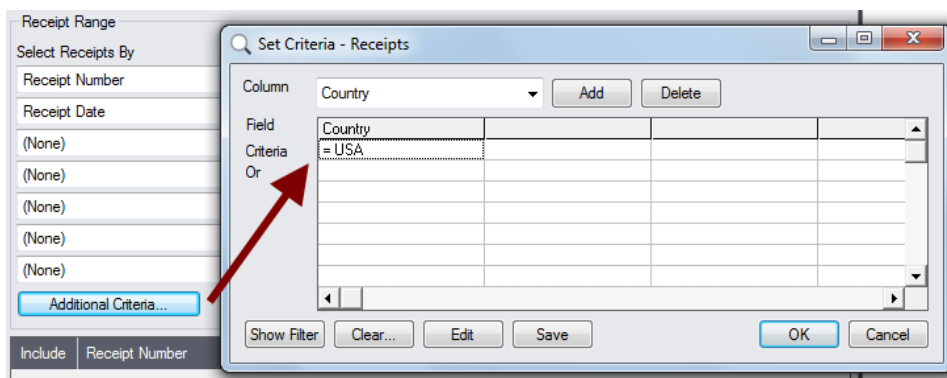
Receipt Range
Select Receipts By
Receipt Number
Receipt Date
(None)
(None)
(None)
(None)
(None)
Additional Criteria...
Include
Receipt Number

Set Criteria - Receipts
Column
Country
Add
Delete
Field
Criteria
Or

| Country | | | |
|---|---|---|---|
| = USA | | | |

Show Filter
Clear...
Edit
Save
OK
Cancel